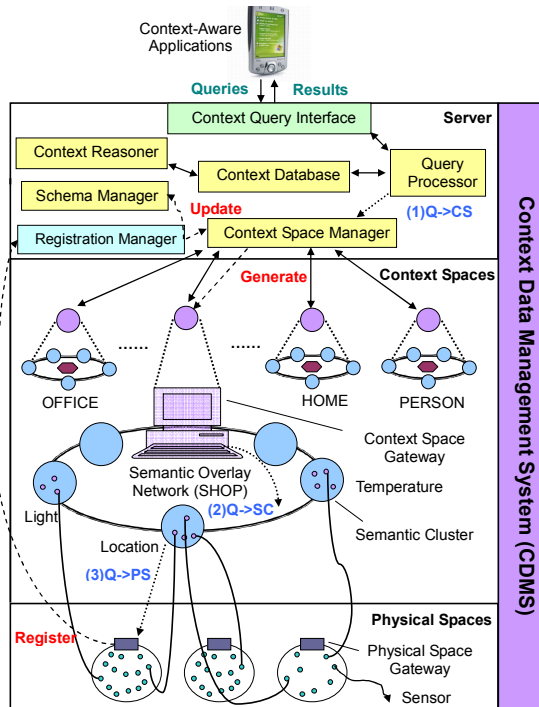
Context-Aware Applications

Queries

Results

Context Query Interface

Server

Context Reasoner

Context Database

Query Processor

Schema Manager

Update

(1)Q->CS

Registration Manager

Context Space Manager

Generate

Context Spaces

......

......

OFFICE

HOME

PERSON

Context Space Gateway

Semantic Overlay Network (SHOP)

Temperature

Light

(2)Q->SC

Semantic Cluster

Location

(3)Q->PS

Physical Spaces

Register

Physical Space Gateway

Sensor

Context Data Management System (CDMS)